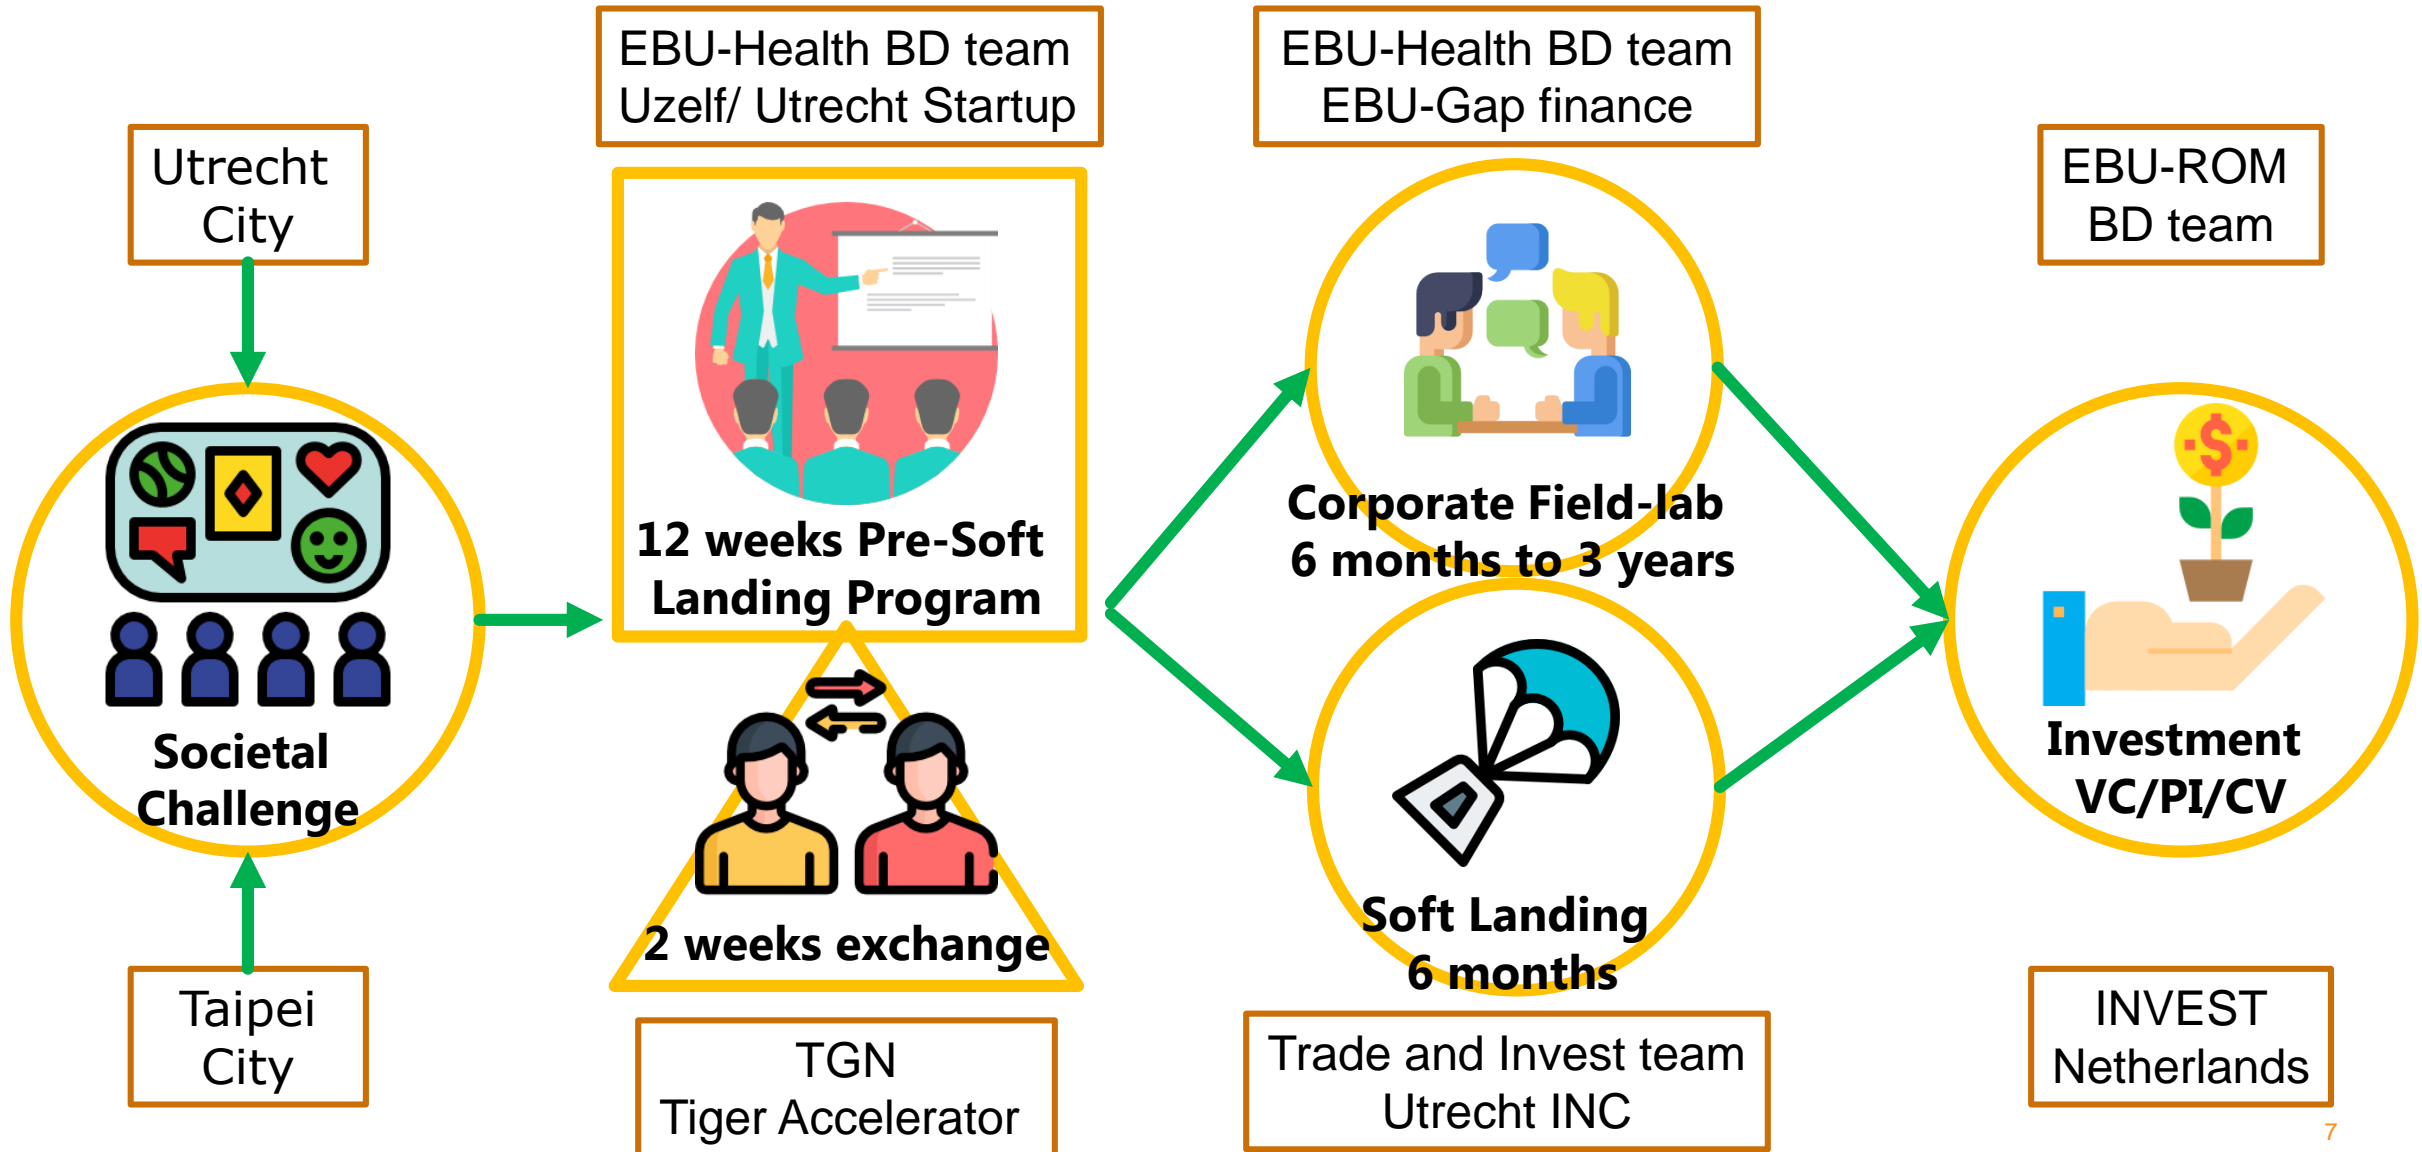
Utrecht City

Societal Challenge

Taipei City

EBU-Health BD team
Uzelf/ Utrecht Startup

12 weeks Pre-Soft Landing Program

2 weeks exchange

TGN
Tiger Accelerator

EBU-Health BD team
EBU-Gap finance

Corporate Field-lab
6 months to 3 years

Soft Landing
6 months

Trade and Invest team
Utrecht INC

EBU-ROM BD team

Investment
VC/PI/CV

INVEST Netherlands

7